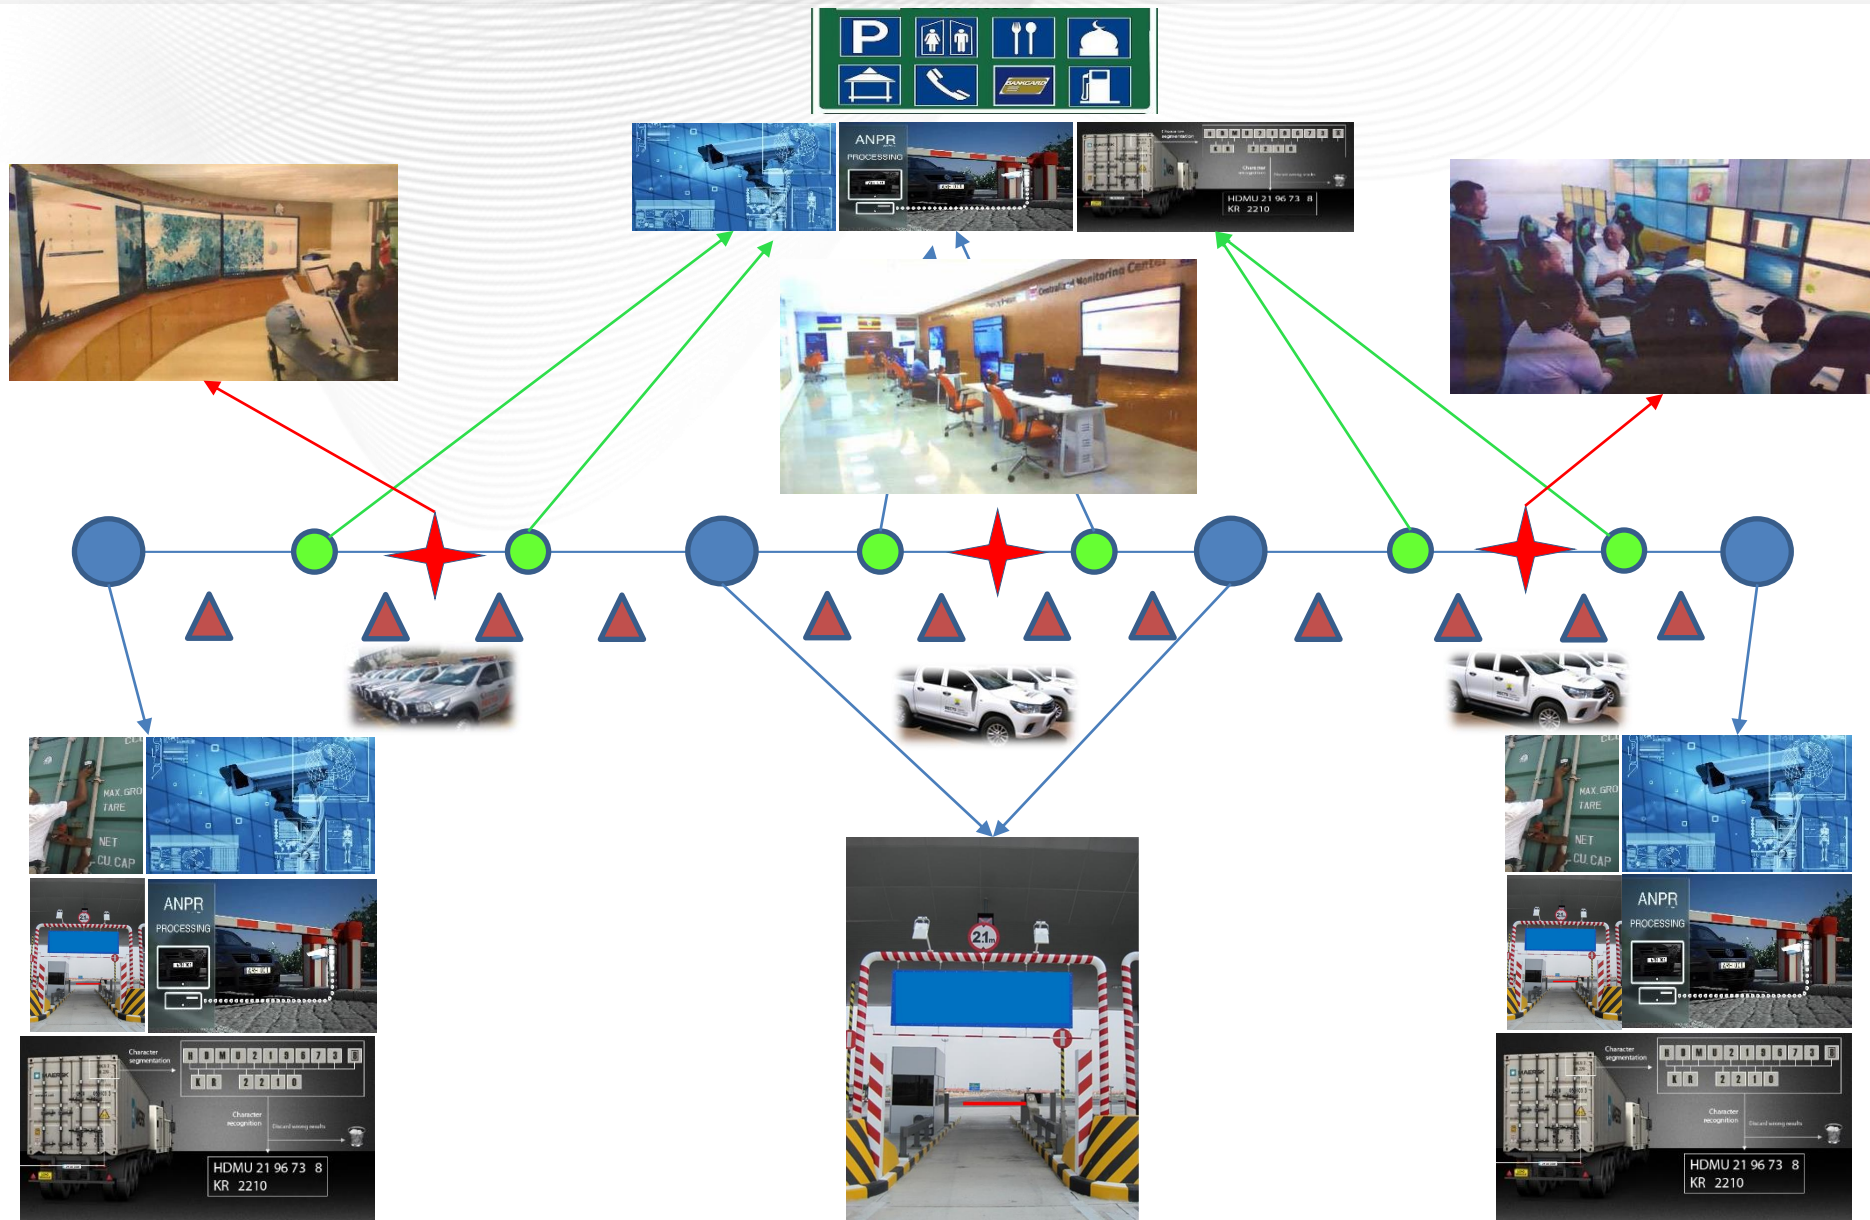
BANKCARD

ANPR
PROCESSING

Character segmentation

Character recognition

HDMU 21 96 73 8
KR 2210

Centralized Monitoring Center

MAX. GRO
TARE
NET
CU.CAP

ANPR
PROCESSING

Character segmentation
H D M U 2 1 9 6 7 3 8
K R 2 2 1 0
Character recognition
Discard wrong results

HDMU 21 96 73 8
KR 2210

21m

MAX. GRO
TARE
NET
CU.CAP

ANPR
PROCESSING

Character segmentation
H D M U 2 1 9 6 7 3 8
K R 2 2 1 0
Character recognition
Discard wrong results

HDMU 21 96 73 8
KR 2210